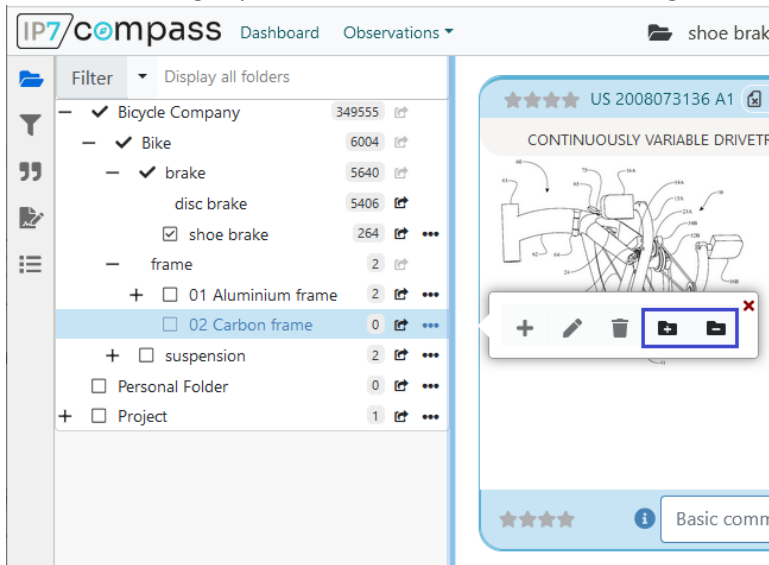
IP7/compass Dashboard Observations shoe brak

Filter Display all folders

Bicycle Company 349555
Bike 6004
brake 5640
disc brake 5406
shoe brake 264
frame 2
01 Aluminium frame 2
02 Carbon frame 0
suspension 2
Personal Folder 0
Project 1

US 2008073136 A1

CONTINUOUSLY VARIABLE DRIVETR

Basic comm